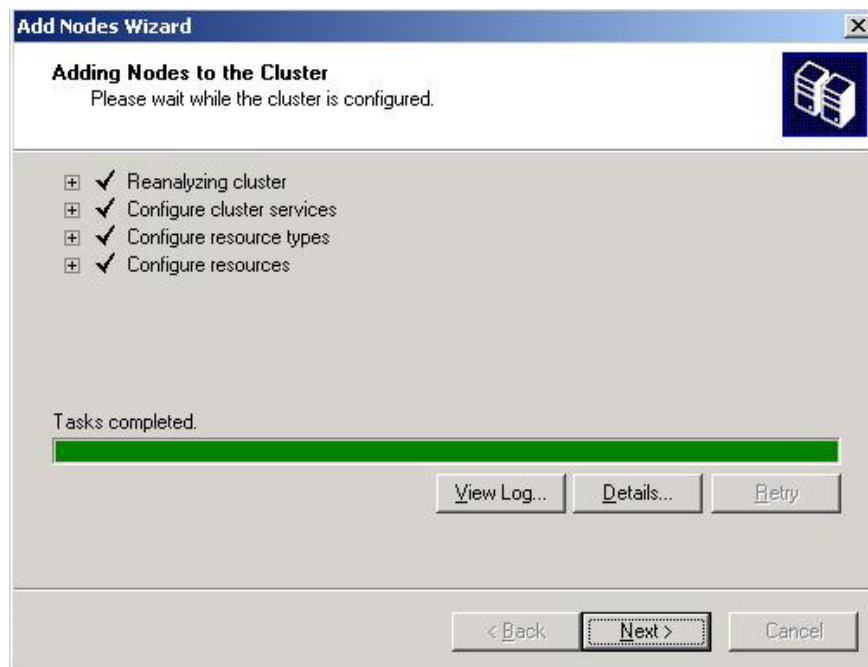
Add Nodes Wizard

Adding Nodes to the Cluster
Please wait while the cluster is configured.

Reanalyzing cluster
Configure cluster services
Configure resource types
Configure resources

Tasks completed.

View Log... Details... Retry

< Back Next > Cancel